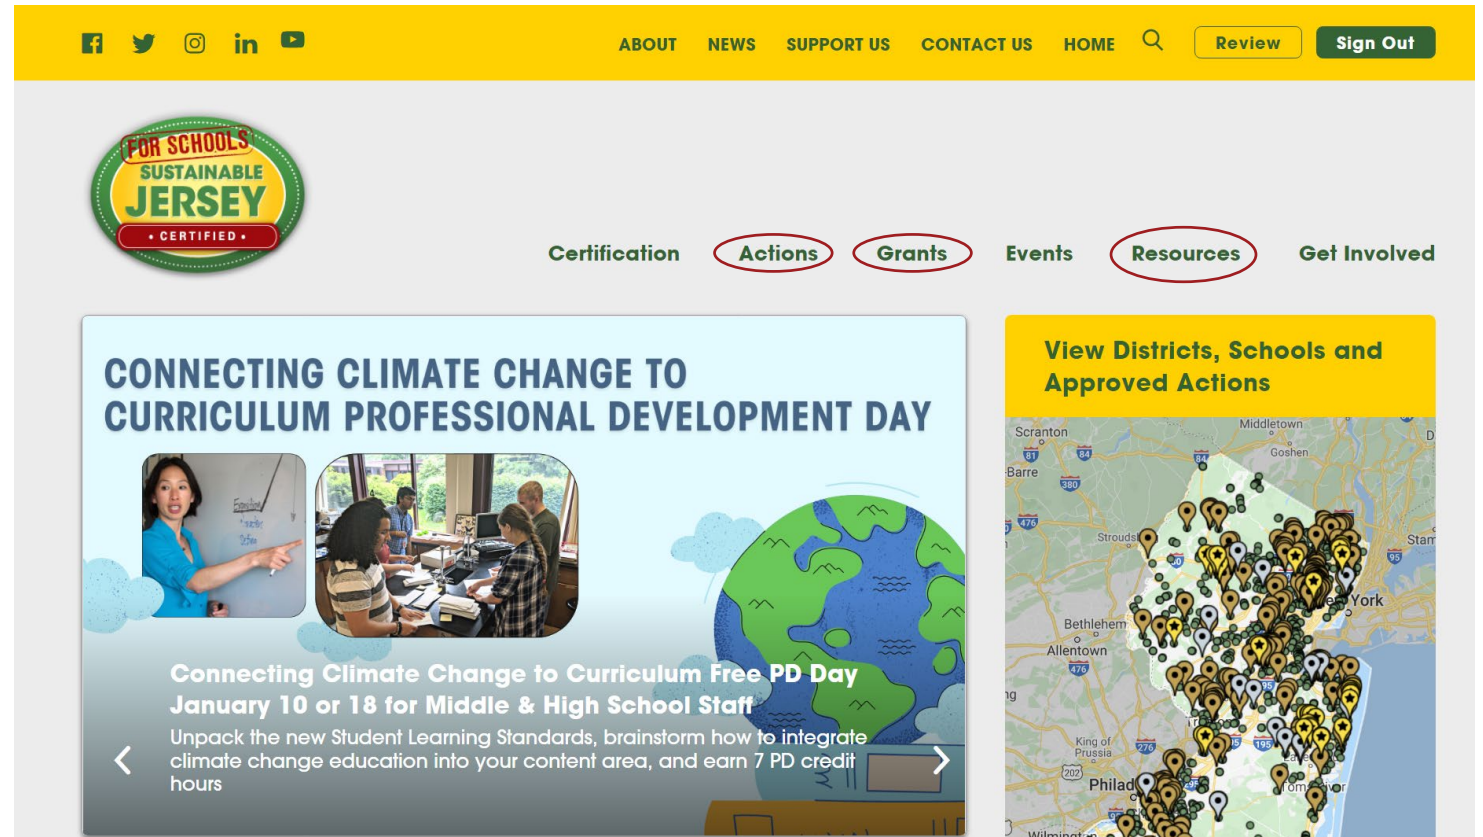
ABOUT NEWS SUPPORT US CONTACT US HOME Review Sign Out

FOR SCHOOLS SUSTAINABLE JERSEY • CERTIFIED •

Certification Actions Grants Events Resources Get Involved

CONNECTING CLIMATE CHANGE TO CURRICULUM PROFESSIONAL DEVELOPMENT DAY

Connecting Climate Change to Curriculum Free PD Day January 10 or 18 for Middle & High School Staff

Unpack the new Student Learning Standards, brainstorm how to integrate climate change education into your content area, and earn 7 PD credit hours

View Districts, Schools and Approved Actions

Scranton Middletown Goshen Barre Strouds Stam York Bethlehem Allentown King of Prussia Philad Wilmington